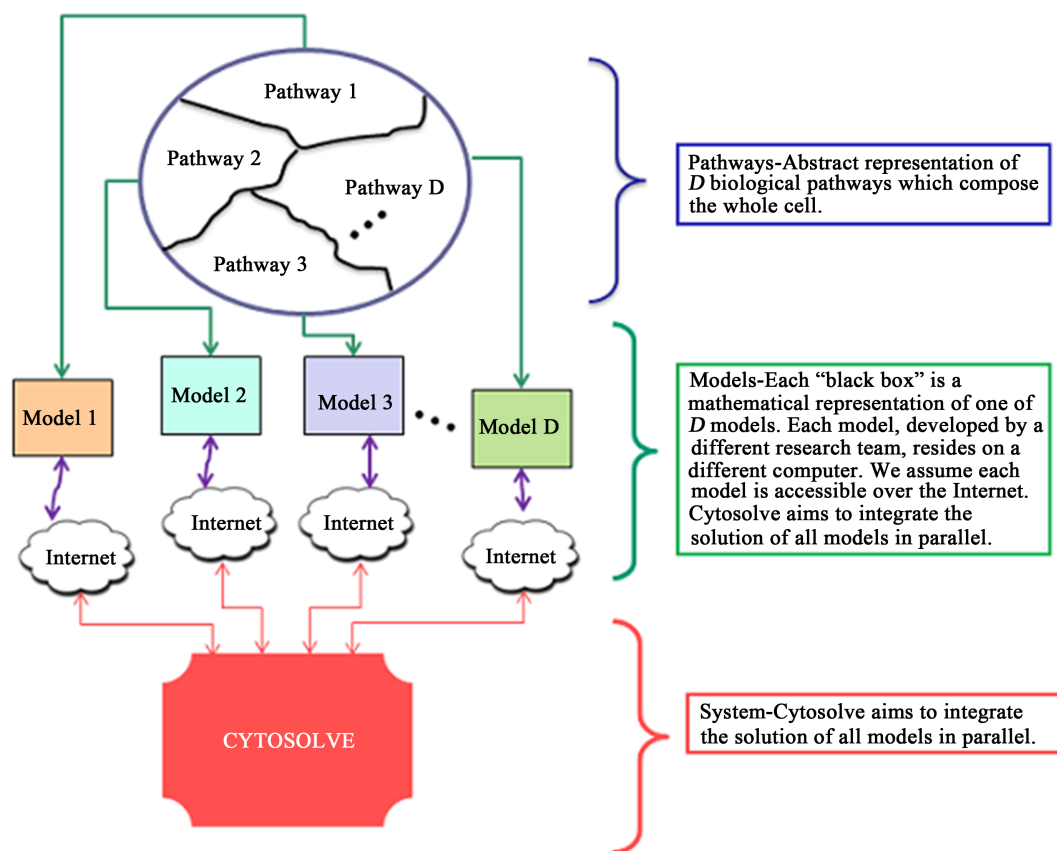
Pathway 1

Pathway 2

Pathway D

Pathway 3

Pathways-Abstract representation of *D* biological pathways which compose the whole cell.

Model 1

Model 2

Model 3

Model D

Internet

Internet

Internet

Internet

Models-Each "black box" is a mathematical representation of one of *D* models. Each model, developed by a different research team, resides on a different computer. We assume each model is accessible over the Internet. Cytosolve aims to integrate the solution of all models in parallel.

CYTOSOLVE

System-Cytosolve aims to integrate the solution of all models in parallel.